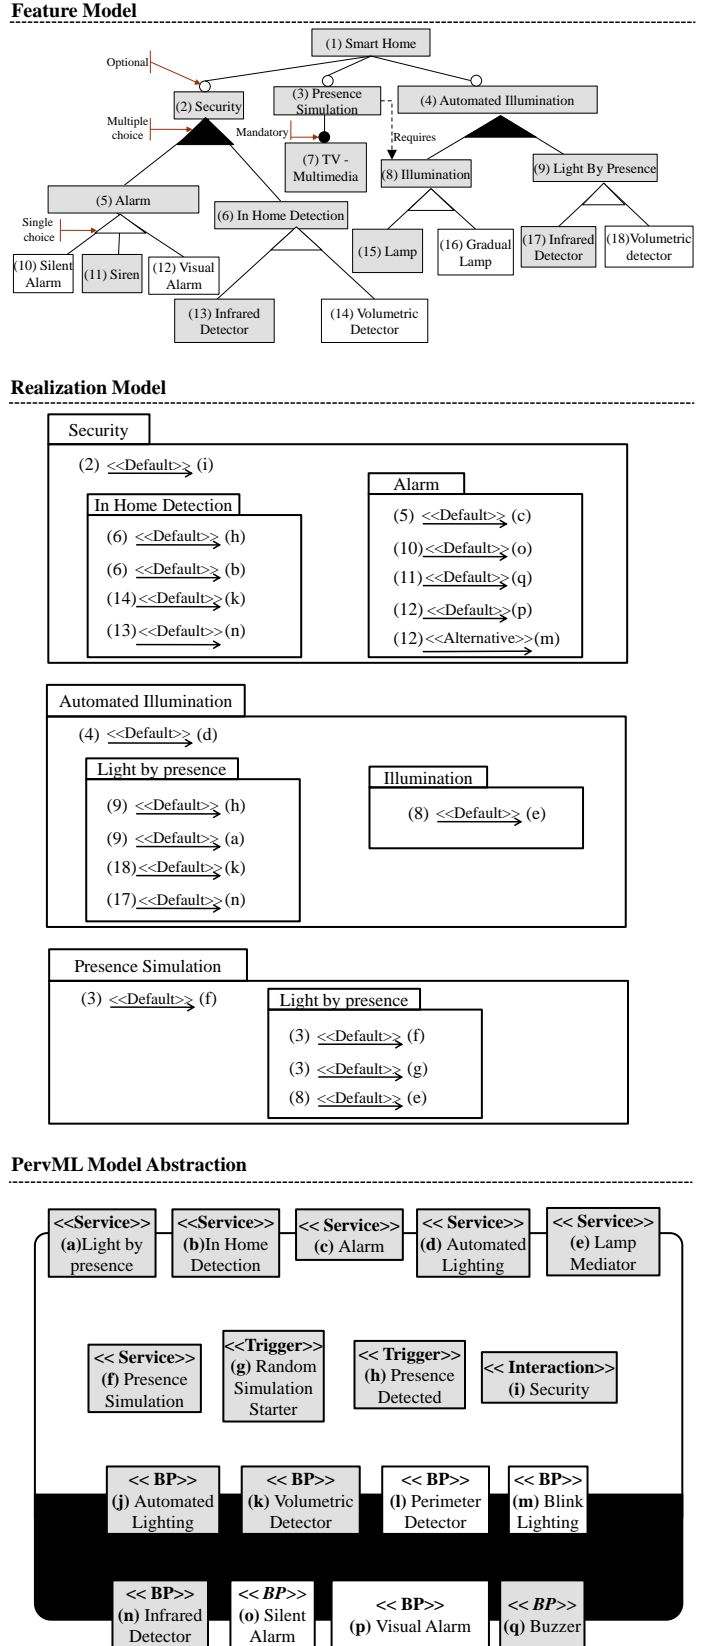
**Feature Model**

(1) Smart Home

Optional

(2) Security

(3) Presence Simulation

(4) Automated Illumination

Multiple choice

Mandatory

(7) TV - Multimedia

Requires

(8) Illumination

(9) Light By Presence

(5) Alarm

(6) In Home Detection

Single choice

(15) Lamp

(16) Gradual Lamp

(17) Infrared Detector

(18)Volumetric detector

(10) Silent Alarm

(11) Siren

(12) Visual Alarm

(13) Infrared Detector

(14) Volumetric Detector

**Realization Model**

Security

(2) <<Default>> (i)

In Home Detection

(6) <<Default>> (h)

(6) <<Default>> (b)

(14)<<Default>> (k)

(13)<<Default>> (n)

Alarm

(5) <<Default>> (c)

(10)<<Default>> (o)

(11)<<Default>> (q)

(12) <<Default>> (p)

(12) <<Alternative>> (m)

Automated Illumination

(4) <<Default>> (d)

Light by presence

(9) <<Default>> (h)

(9) <<Default>> (a)

(18)<<Default>> (k)

(17)<<Default>> (n)

Illumination

(8) <<Default>> (e)

Presence Simulation

(3) <<Default>> (f)

Light by presence

(3) <<Default>> (f)

(3) <<Default>> (g)

(8) <<Default>> (e)

**PervML Model Abstraction**

**<<Service>>** **(a)**Light by presence

**<<Service>>** **(b)**In Home Detection

**<< Service>>** **(c)** Alarm

**<< Service>>** **(d)** Automated Lighting

**<< Service>>** **(e)** Lamp Mediator

**<< Service>>** **(f)** Presence Simulation

**<<Trigger>>** **(g)** Random Simulation Starter

**<< Trigger>>** **(h)** Presence Detected

**<< Interaction>>** **(i)** Security

**<< BP>>** **(j)** Automated Lighting

**<< BP>>** **(k)** Volumetric Detector

**<< BP>>** **(l)** Perimeter Detector

**<< BP>>** **(m)** Blink Lighting

**<< BP>>** **(n)** Infrared Detector

***<< BP>>*** **(o)** Silent Alarm

**<< BP>>** **(p)** Visual Alarm

***<< BP>>*** **(q)** Buzzer